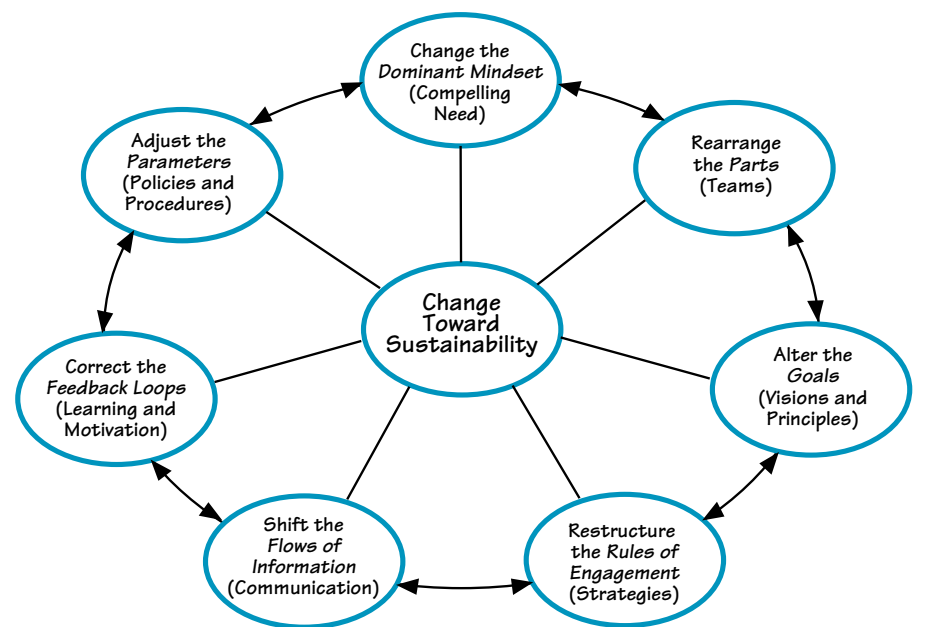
Change the Dominant Mindset (Compelling Need)

Rearrange the Parts (Teams)

Alter the Goals (Visions and Principles)

Restructure the Rules of Engagement (Strategies)

Shift the Flows of Information (Communication)

Correct the Feedback Loops (Learning and Motivation)

Adjust the Parameters (Policies and Procedures)

Change Toward Sustainability